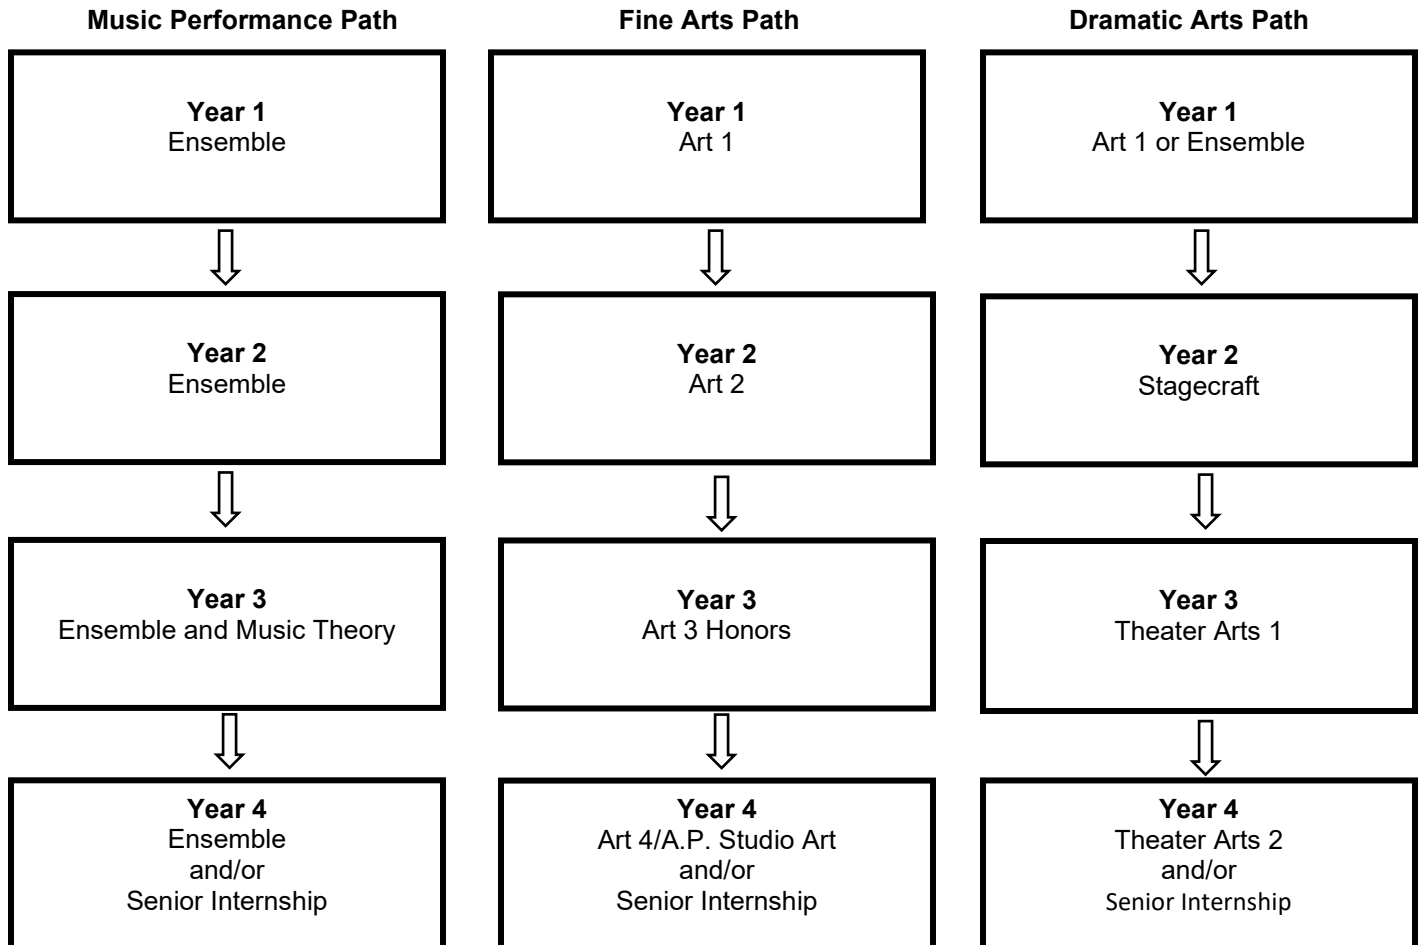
**Music Performance Path**

**Year 1**
Ensemble

**Year 2**
Ensemble

**Year 3**
Ensemble and Music Theory

**Year 4**
Ensemble
and/or
Senior Internship

**Fine Arts Path**

**Year 1**
Art 1

**Year 2**
Art 2

**Year 3**
Art 3 Honors

**Year 4**
Art 4/A.P. Studio Art
and/or
Senior Internship

**Dramatic Arts Path**

**Year 1**
Art 1 or Ensemble

**Year 2**
Stagecraft

**Year 3**
Theater Arts 1

**Year 4**
Theater Arts 2
and/or
Senior Internship